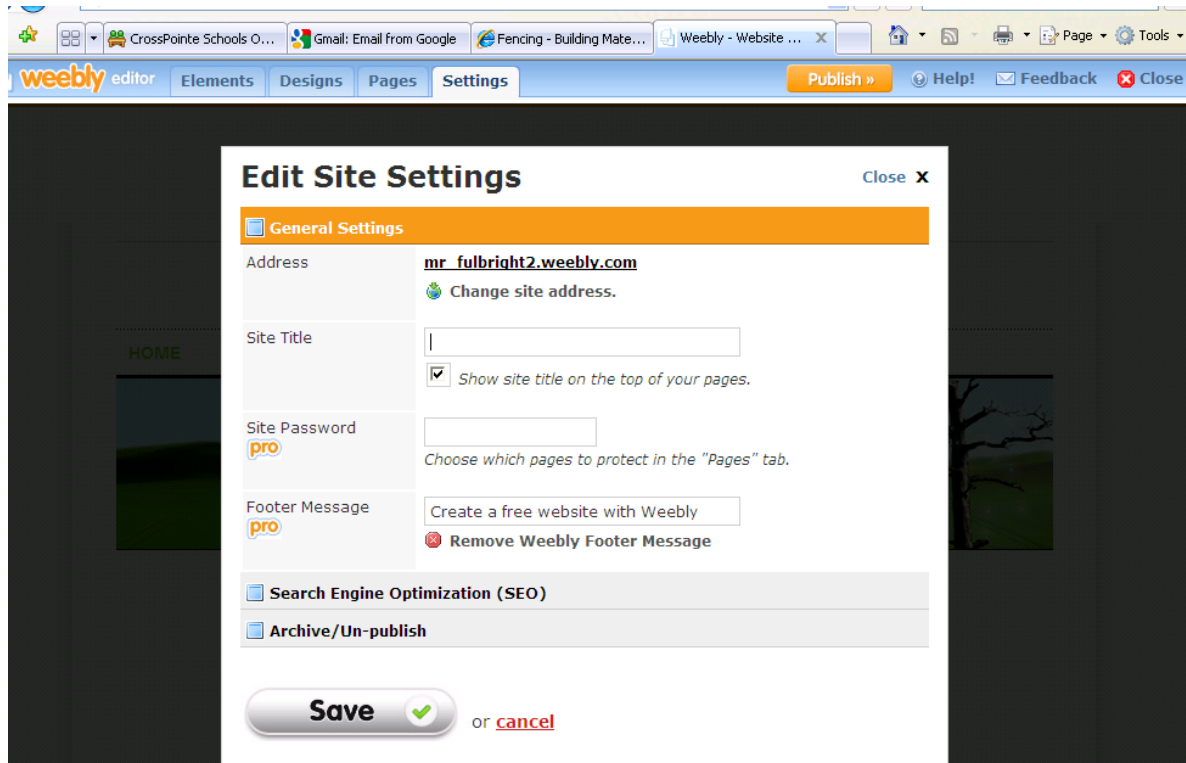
CrossPointe Schools O... Gmail: Email from Google Fencing - Building Mate... Weebly - Website ... X

Page Tools

weebly editor Elements Designs Pages Settings

Publish » Help! Feedback Close

HOME

Edit Site Settings

Close X

General Settings

Address

mr_fulbright2.weebly.com

Change site address.

Site Title

Show site title on the top of your pages.

Site Password pro

Choose which pages to protect in the "Pages" tab.

Footer Message pro

Create a free website with Weebly

Remove Weebly Footer Message

Search Engine Optimization (SEO)

Archive/Un-publish

Save

or cancel